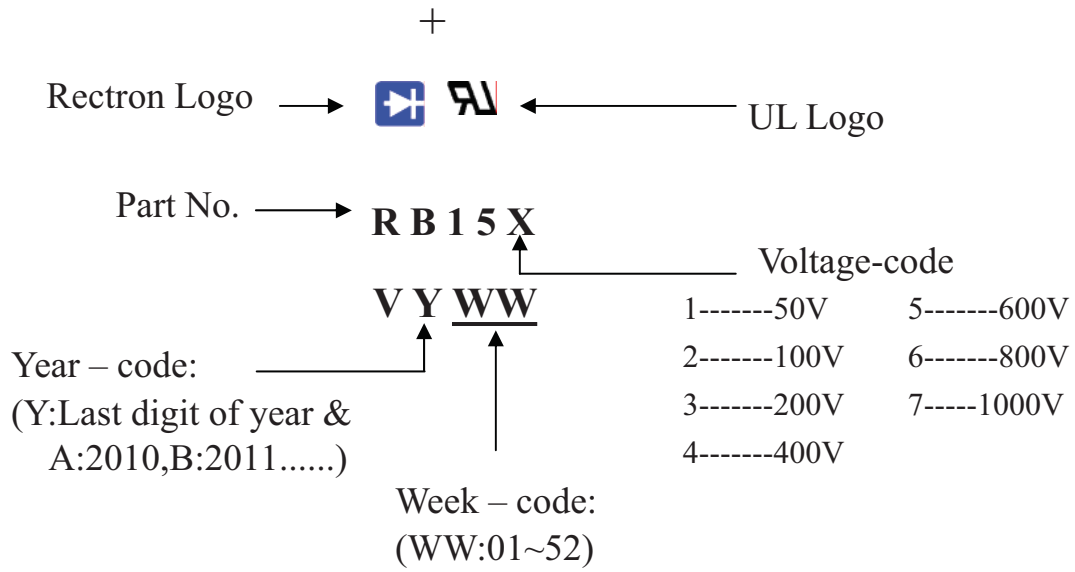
+

Rectron Logo

UL Logo

Part No.

R B 1 5 X

Voltage-code

V Y WW

| | |
|---|---|
| 1-------50V | 5-------600V |
| 2-------100V | 6-------800V |
| 3-------200V | 7-----1000V |
| 4-------400V | |

Year – code:
(Y:Last digit of year & A:2010,B:2011......)

Week – code:
(WW:01~52)